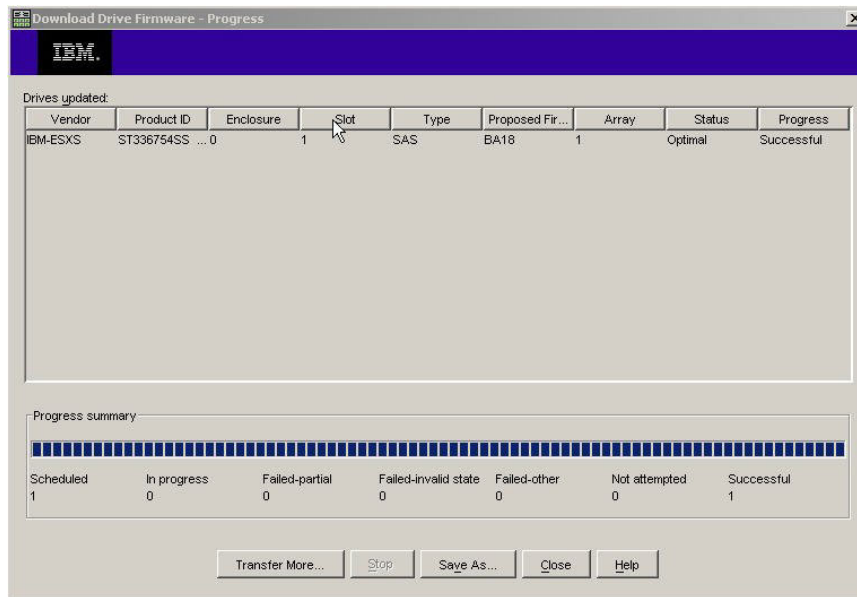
Download Drive Firmware - Progress

IBM.

Drives updated:

| Vendor | Product ID | Enclosure | Slot | Type | Proposed Fir... | Array | Status | Progress |
|---|---|---|---|---|---|---|---|---|
| IBM-ESXS | ST336754SS ... | 0 | 1 | SAS | BA18 | 1 | Optimal | Successful |

Progress summary

| Scheduled | In progress | Failed-partial | Failed-invalid state | Failed-other | Not attempted | Successful |
|---|---|---|---|---|---|---|
| 1 | 0 | 0 | 0 | 0 | 0 | 1 |

Transfer More... Stop Save As... Close Help